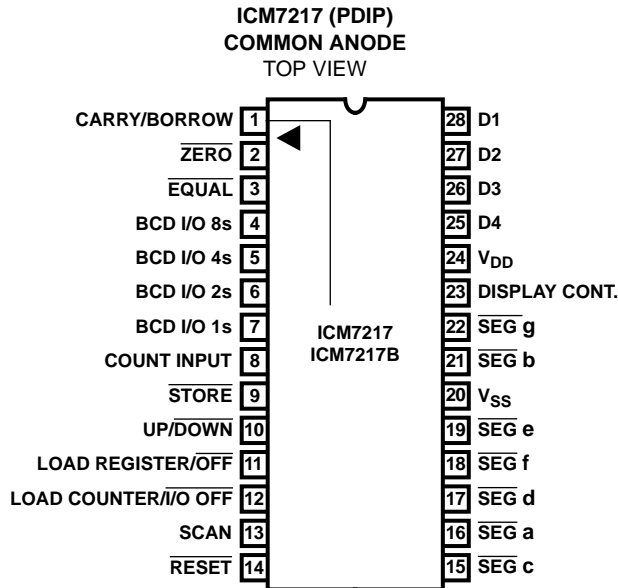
ICM7217 (PDIP)
COMMON ANODE
TOP VIEW

CARRY/BORROW 1
$\overline{\text{ZERO}}$ 2
$\overline{\text{EQUAL}}$ 3
BCD I/O 8s 4
BCD I/O 4s 5
BCD I/O 2s 6
BCD I/O 1s 7
COUNT INPUT 8
$\overline{\text{STORE}}$ 9
UP/$\overline{\text{DOWN}}$ 10
LOAD REGISTER/$\overline{\text{OFF}}$ 11
LOAD COUNTER/$\overline{\text{I/O OFF}}$ 12
SCAN 13
$\overline{\text{RESET}}$ 14

ICM7217
ICM7217B

28 D1
27 D2
26 D3
25 D4
24 $V_{DD}$
23 DISPLAY CONT.
22 $\overline{\text{SEG}}$ g
21 $\overline{\text{SEG}}$ b
20 $V_{SS}$
19 $\overline{\text{SEG}}$ e
18 $\overline{\text{SEG}}$ f
17 $\overline{\text{SEG}}$ d
16 $\overline{\text{SEG}}$ a
15 $\overline{\text{SEG}}$ c